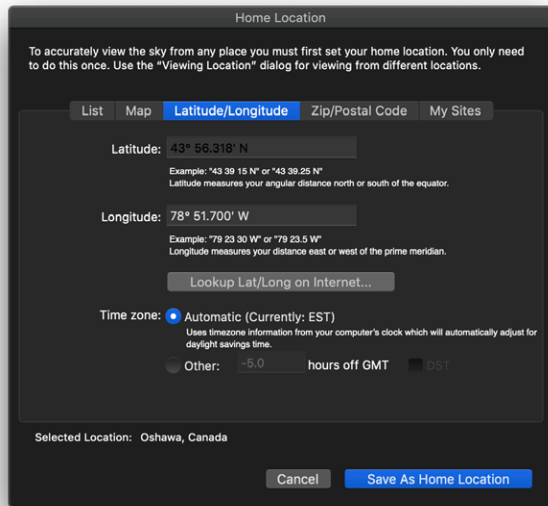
Home Location

To accurately view the sky from any place you must first set your home location. You only need to do this once. Use the "Viewing Location" dialog for viewing from different locations.

List | Map | Latitude/Longitude | Zip/Postal Code | My Sites

Latitude: 43° 56.318' N

Example: "43 39 15 N" or "43 39.25 N"
Latitude measures your angular distance north or south of the equator.

Longitude: 78° 51.700' W

Example: "79 23 30 W" or "79 23.5 W"
Longitude measures your distance east or west of the prime meridian.

Lookup Lat/Long on Internet...

Time zone: Automatic (Currently: EST)
Uses timezone information from your computer's clock which will automatically adjust for daylight savings time.

Other: -5.0 hours off GMT DST

Selected Location: Oshawa, Canada

Cancel Save As Home Location